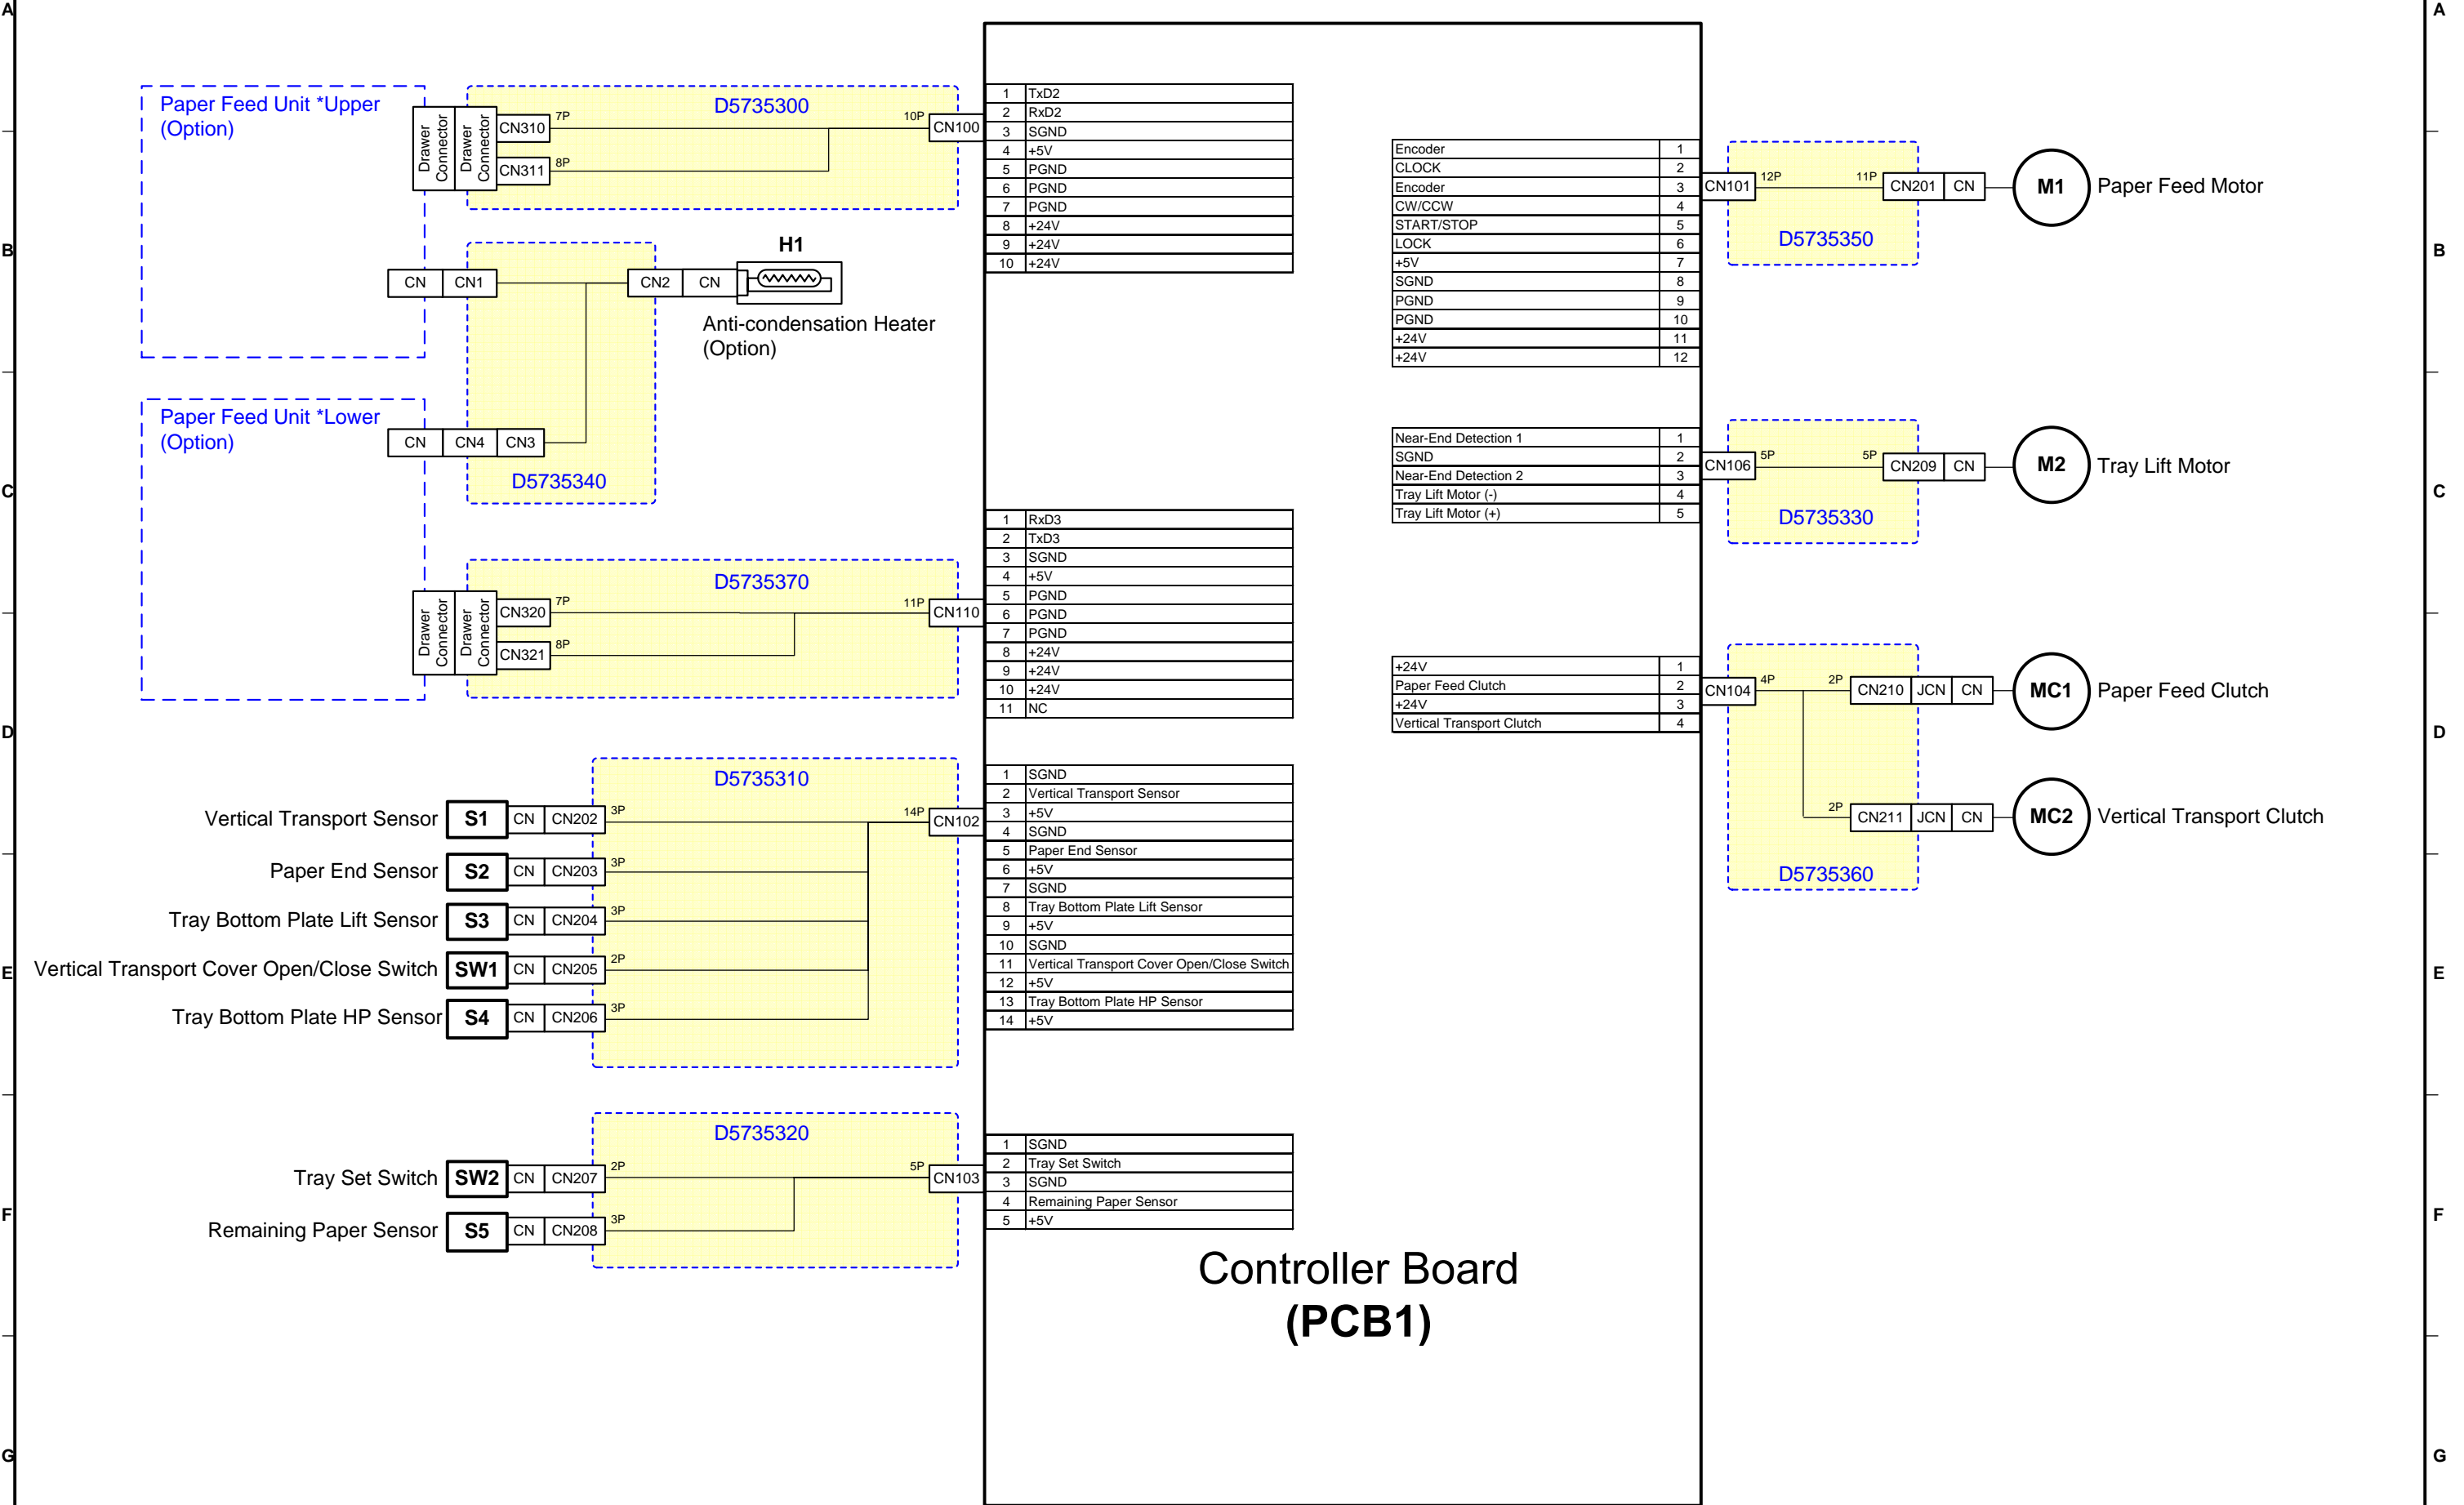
A
B
C
D
E
F
G

Paper Feed Unit *Upper (Option)

Drawer Connector
Drawer Connector
CN310 7P
CN311 8P
D5735300
10P CN100

| 1 | TxD2 |
|---|---|
| 2 | RxD2 |
| 3 | SGND |
| 4 | +5V |
| 5 | PGND |
| 6 | PGND |
| 7 | PGND |
| 8 | +24V |
| 9 | +24V |
| 10 | +24V |

CN CN1
CN2 CN
H1
Anti-condensation Heater (Option)

Paper Feed Unit *Lower (Option)
CN CN4 CN3
D5735340

D5735370
Drawer Connector
Drawer Connector
CN320 7P
CN321 8P
11P CN110

| 1 | RxD3 |
|---|---|
| 2 | TxD3 |
| 3 | SGND |
| 4 | +5V |
| 5 | PGND |
| 6 | PGND |
| 7 | PGND |
| 8 | +24V |
| 9 | +24V |
| 10 | +24V |
| 11 | NC |

D5735310
Vertical Transport Sensor S1 CN CN202 3P
Paper End Sensor S2 CN CN203 3P
Tray Bottom Plate Lift Sensor S3 CN CN204 3P
Vertical Transport Cover Open/Close Switch SW1 CN CN205 2P
Tray Bottom Plate HP Sensor S4 CN CN206 3P
14P CN102

| 1 | SGND |
|---|---|
| 2 | Vertical Transport Sensor |
| 3 | +5V |
| 4 | SGND |
| 5 | Paper End Sensor |
| 6 | +5V |
| 7 | SGND |
| 8 | Tray Bottom Plate Lift Sensor |
| 9 | +5V |
| 10 | SGND |
| 11 | Vertical Transport Cover Open/Close Switch |
| 12 | +5V |
| 13 | Tray Bottom Plate HP Sensor |
| 14 | +5V |

D5735320
Tray Set Switch SW2 CN CN207 2P
Remaining Paper Sensor S5 CN CN208 3P
5P CN103

| 1 | SGND |
|---|---|
| 2 | Tray Set Switch |
| 3 | SGND |
| 4 | Remaining Paper Sensor |
| 5 | +5V |

| Encoder | 1 |
|---|---|
| CLOCK | 2 |
| Encoder | 3 |
| CW/CCW | 4 |
| START/STOP | 5 |
| LOCK | 6 |
| +5V | 7 |
| SGND | 8 |
| PGND | 9 |
| PGND | 10 |
| +24V | 11 |
| +24V | 12 |

CN101 12P 11P CN201 CN
M1 Paper Feed Motor
D5735350

| Near-End Detection 1 | 1 |
|---|---|
| SGND | 2 |
| Near-End Detection 2 | 3 |
| Tray Lift Motor (-) | 4 |
| Tray Lift Motor (+) | 5 |

CN106 5P 5P CN209 CN
M2 Tray Lift Motor
D5735330

| +24V | 1 |
|---|---|
| Paper Feed Clutch | 2 |
| +24V | 3 |
| Vertical Transport Clutch | 4 |

CN104 4P 2P CN210 JCN CN
MC1 Paper Feed Clutch
2P CN211 JCN CN
MC2 Vertical Transport Clutch
D5735360

Controller Board
(PCB1)